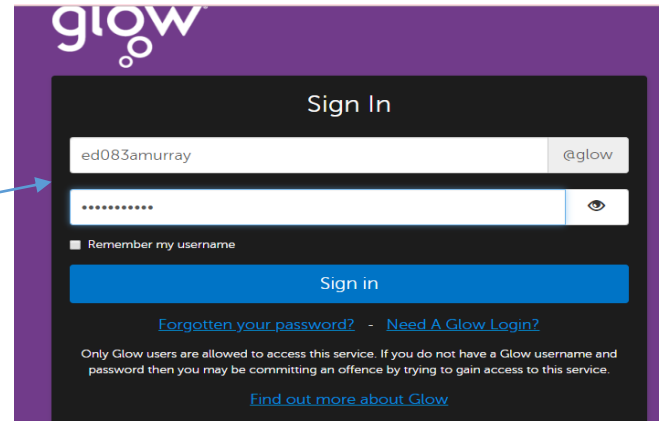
glow

Sign In

ed083amurray

@glow

•••••••••••

Remember my username

Sign in

Forgotten your password? - Need A Glow Login?

Only Glow users are allowed to access this service. If you do not have a Glow username and password then you may be committing an offence by trying to gain access to this service.

Find out more about Glow